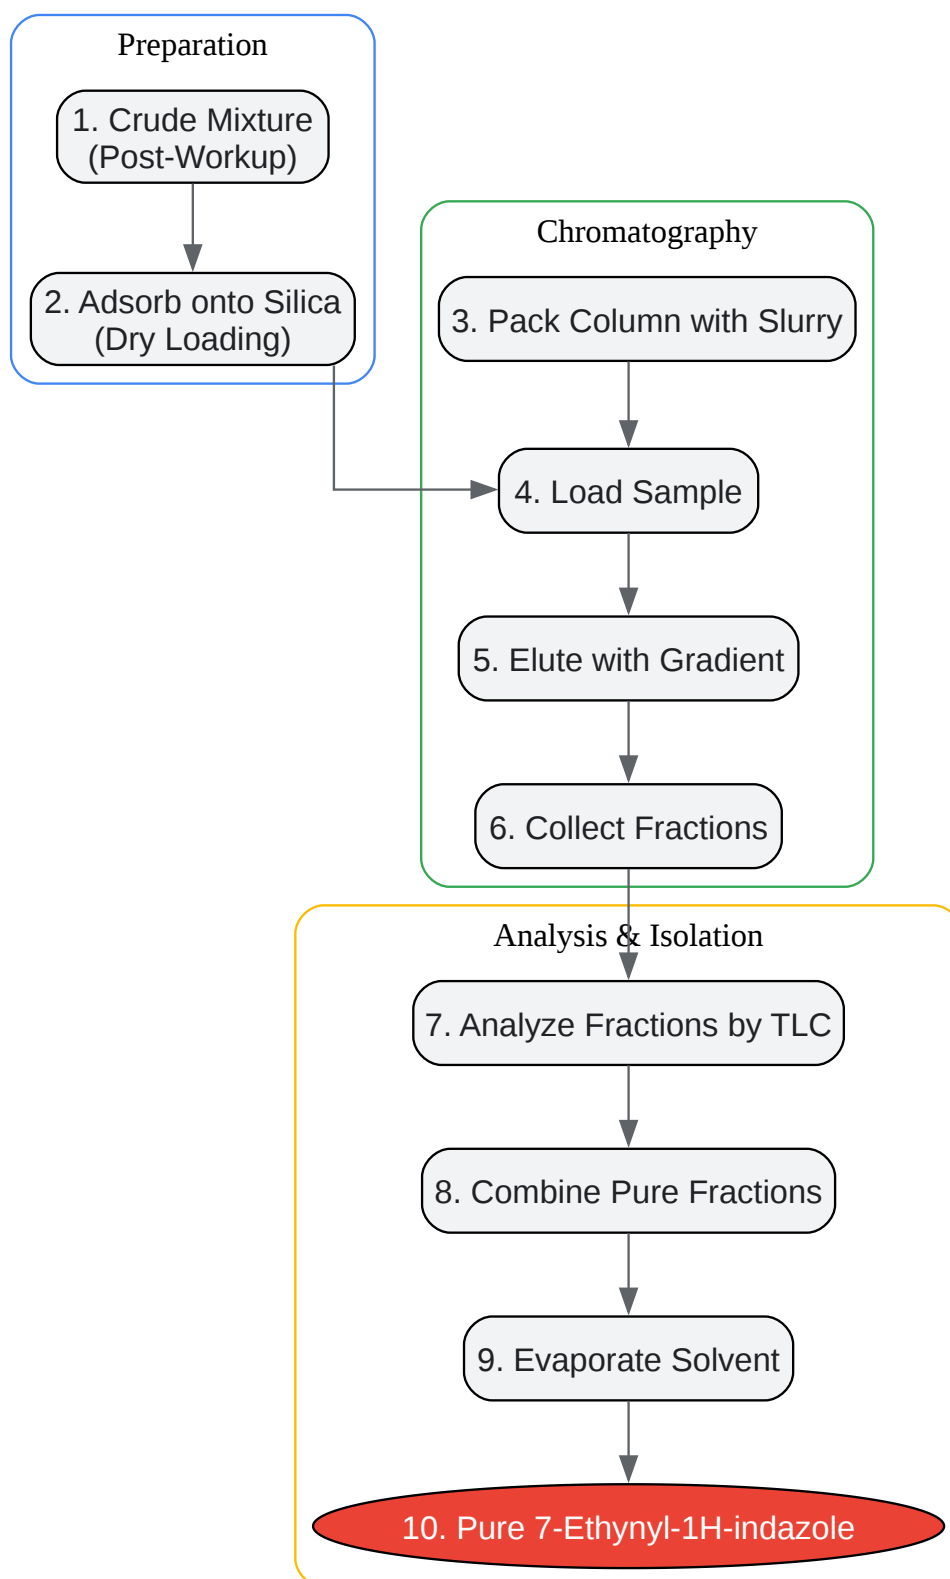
Preparation

1. Crude Mixture (Post-Workup)

2. Adsorb onto Silica (Dry Loading)

Chromatography

3. Pack Column with Slurry

4. Load Sample

5. Elute with Gradient

6. Collect Fractions

Analysis & Isolation

7. Analyze Fractions by TLC

8. Combine Pure Fractions

9. Evaporate Solvent

10. Pure 7-Ethynyl-1H-indazole